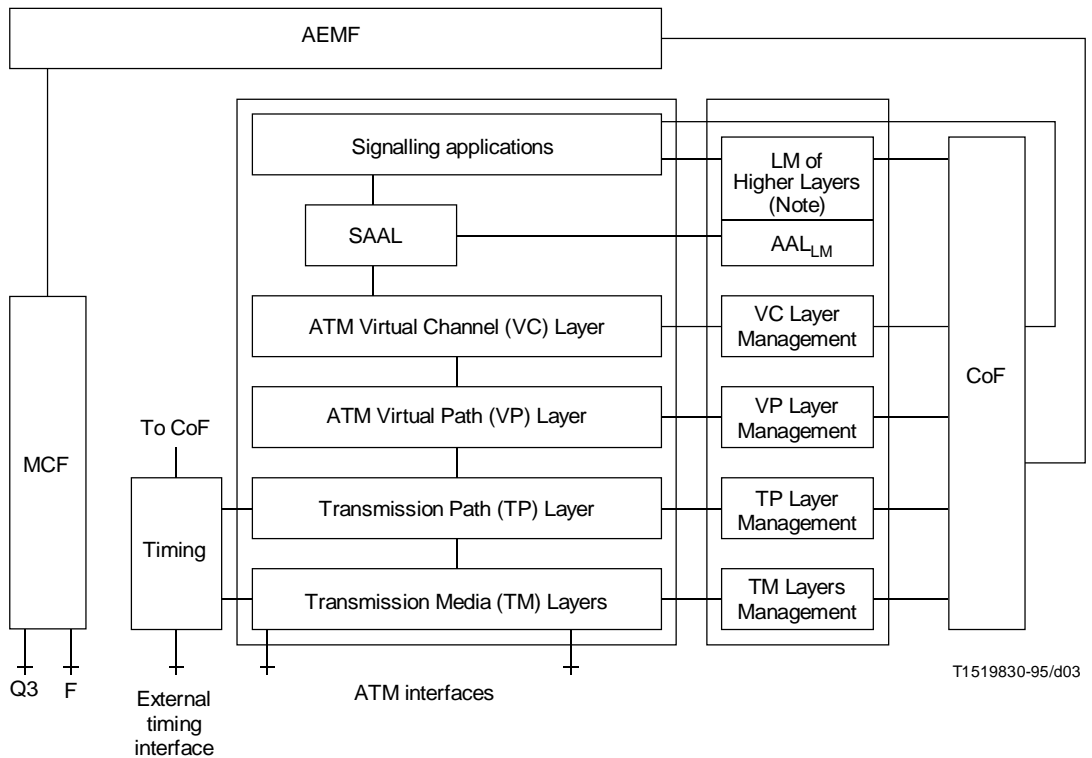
AEMF

Signalling applications

SAAL

ATM Virtual Channel (VC) Layer

ATM Virtual Path (VP) Layer

Transmission Path (TP) Layer

Transmission Media (TM) Layers

LM of Higher Layers (Note)

$AAL_{LM}$

VC Layer Management

VP Layer Management

TP Layer Management

TM Layers Management

CoF

MCF

To CoF

Timing

Q3 F

External timing interface

ATM interfaces

T1519830-95/d03